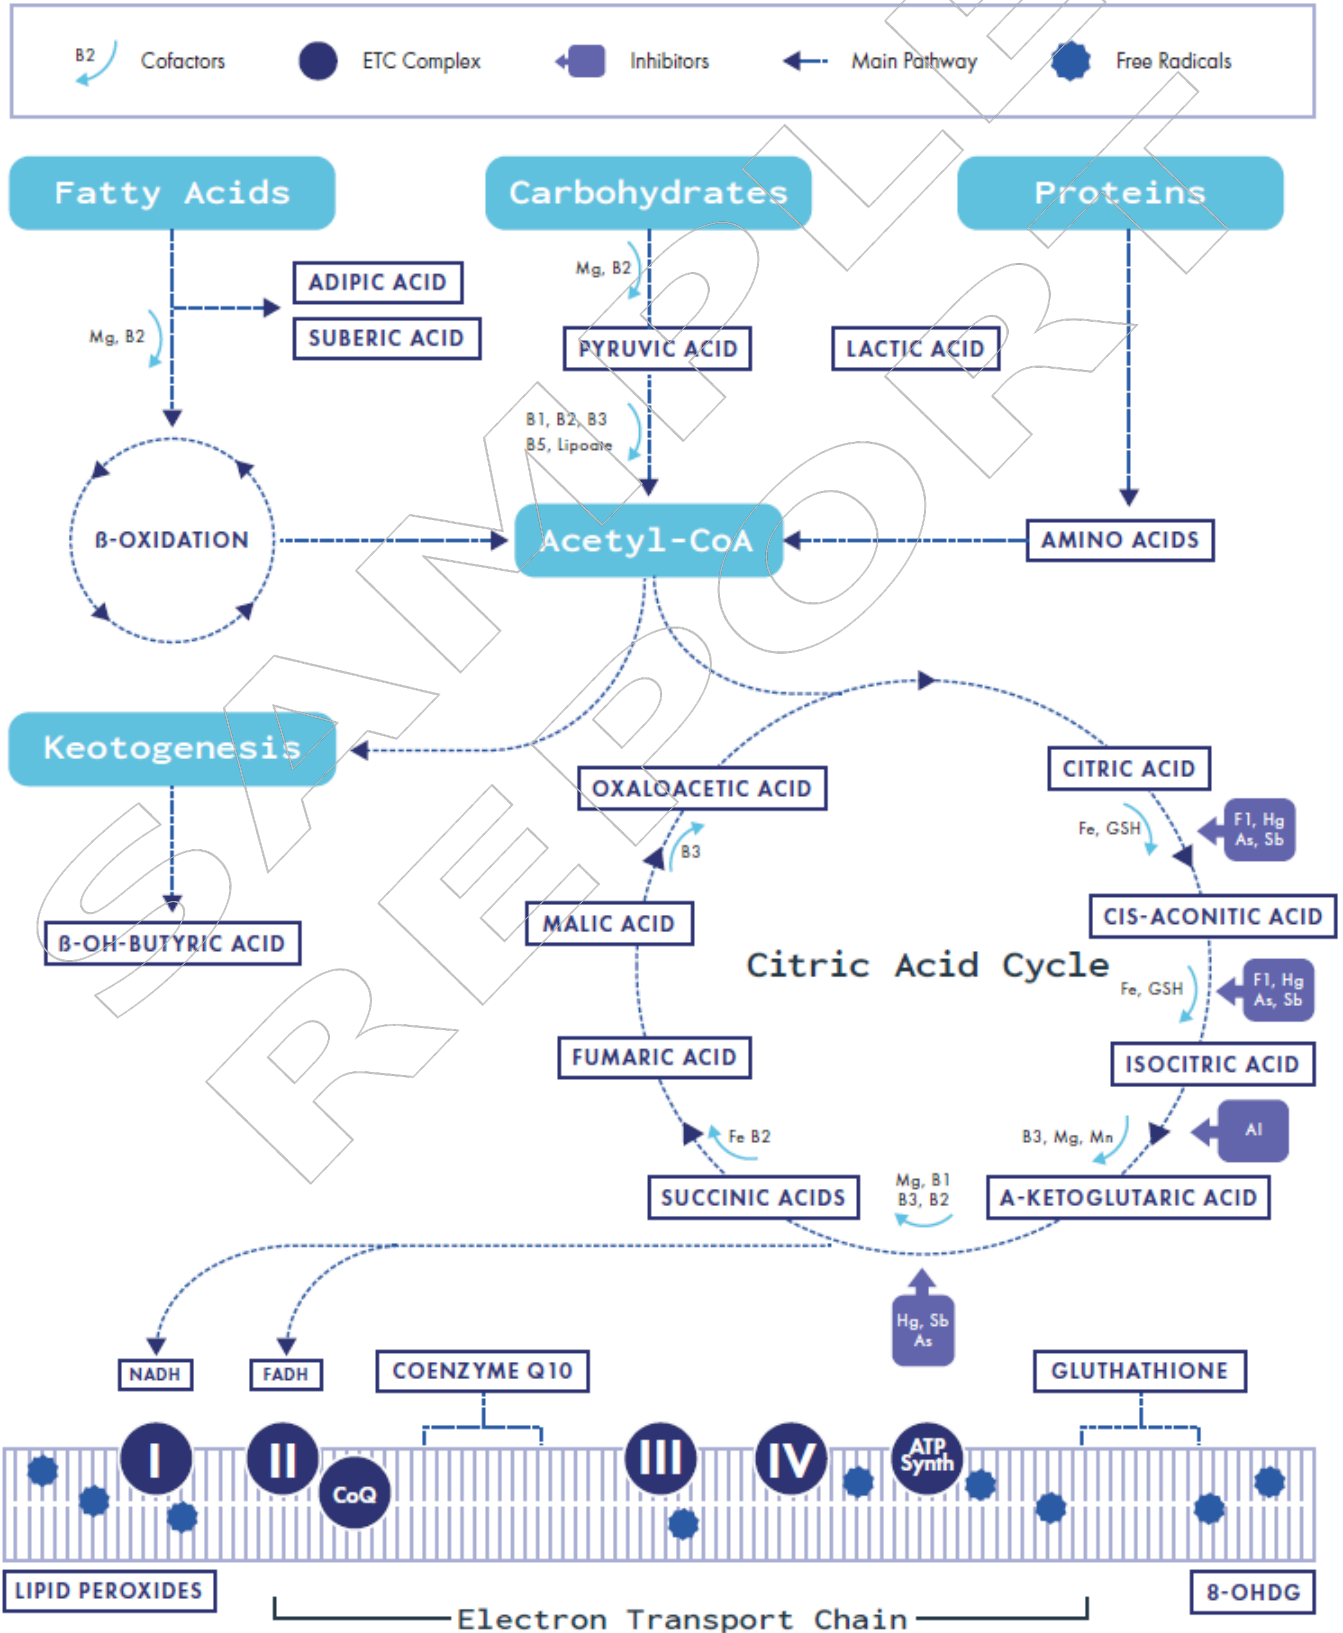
B2 Cofactors ETC Complex Inhibitors Main Pathway Free Radicals

Fatty Acids

Carbohydrates

Proteins

ADIPIC ACID

SUBERIC ACID

Mg, B2

Mg, B2

PYRUVIC ACID

LACTIC ACID

B1, B2, B3
B5, Lipoate

ß-OXIDATION

Acetyl-CoA

AMINO ACIDS

Keotogenesis

OXALOACETIC ACID

CITRIC ACID

Fe, GSH

F1, Hg
As, Sb

B3

CIS-ACONITIC ACID

ß-OH-BUTYRIC ACID

MALIC ACID

Citric Acid Cycle

Fe, GSH

F1, Hg
As, Sb

FUMARIC ACID

ISOCITRIC ACID

Fe B2

B3, Mg, Mn

Al

SUCCINIC ACIDS

Mg, B1
B3, B2

A-KETOGLUTARIC ACID

Hg, Sb
As

NADH

FADH

COENZYME Q10

GLUTHATHIONE

I

II

CoQ

III

IV

ATP
Synth

LIPID PEROXIDES

8-OHDG

Electron Transport Chain

SAMPLE REPORT